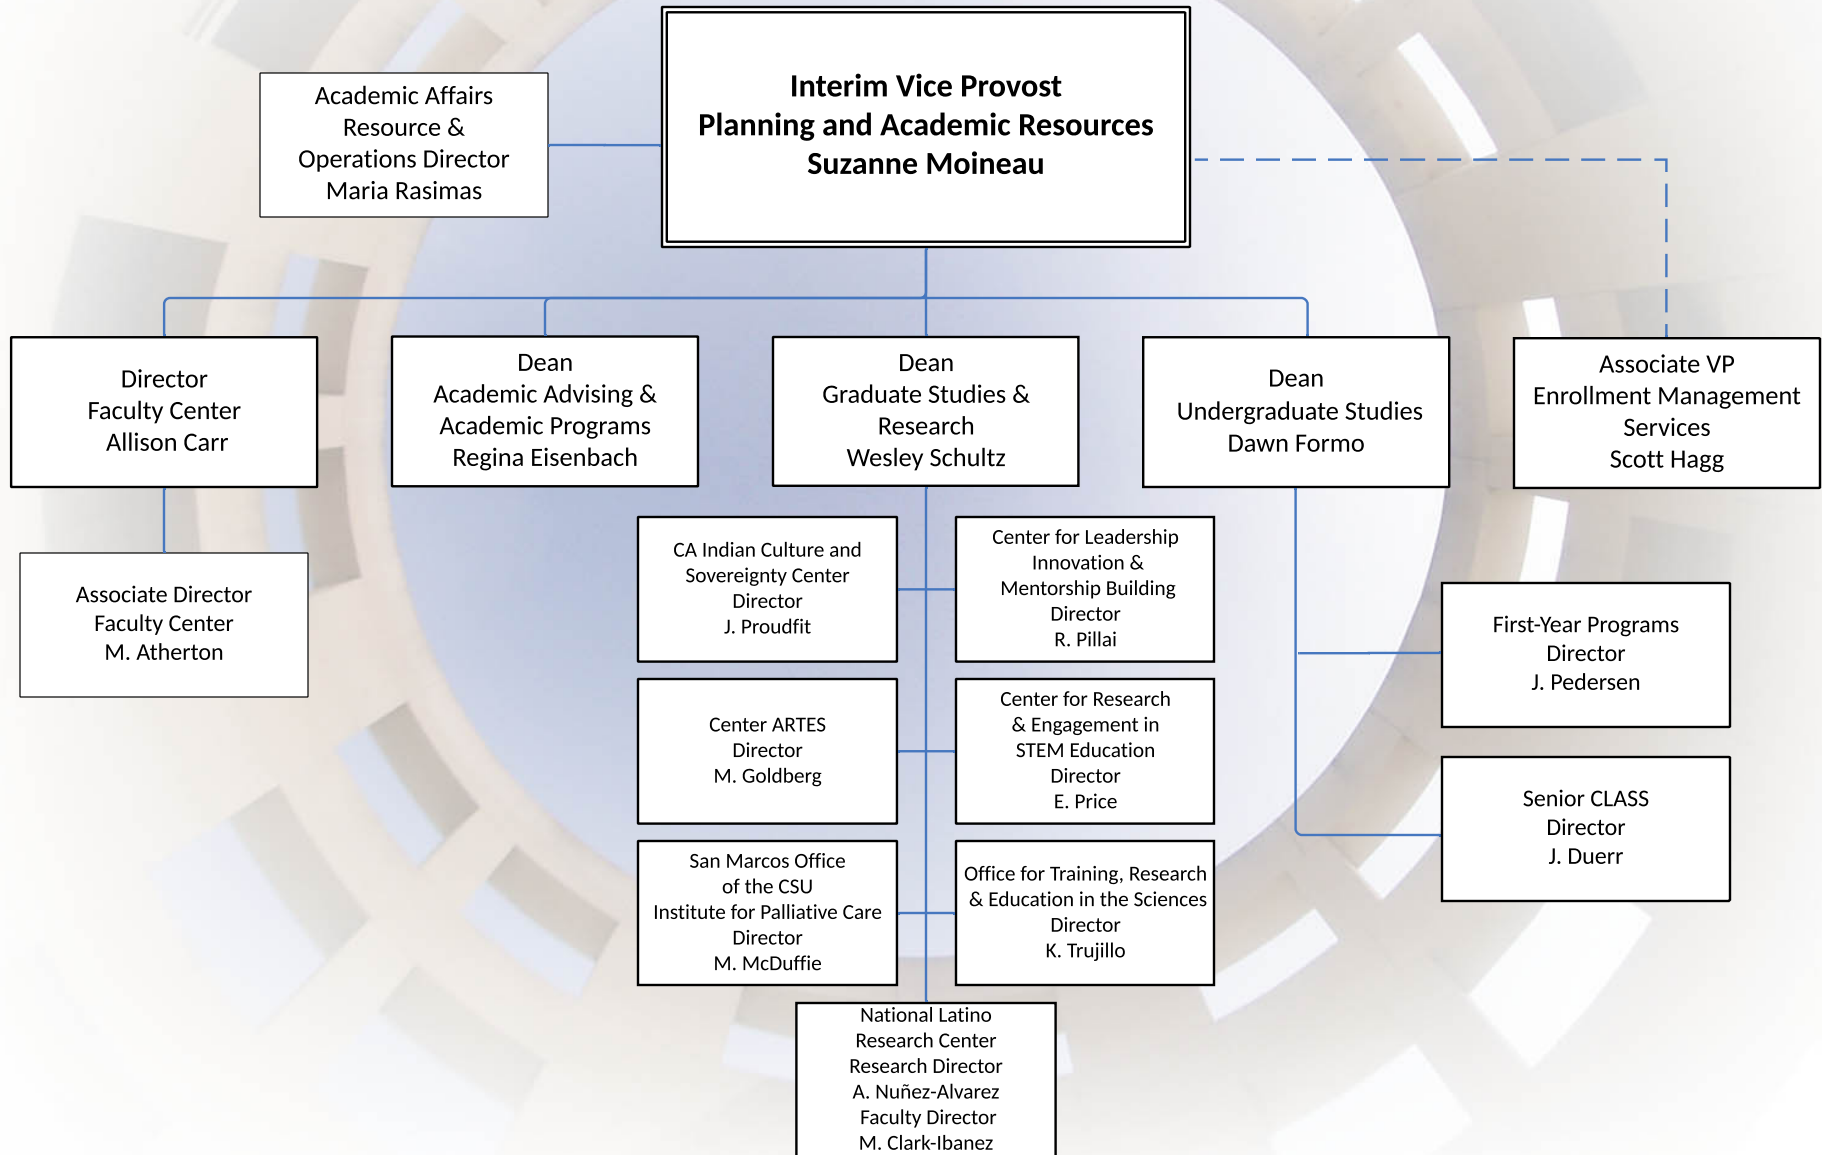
Interim Vice Provost
Planning and Academic Resources
Suzanne Moineau

Academic Affairs
Resource &
Operations Director
Maria Rasimas

Director
Faculty Center
Allison Carr

Dean
Academic Advising &
Academic Programs
Regina Eisenbach

Dean
Graduate Studies &
Research
Wesley Schultz

Dean
Undergraduate Studies
Dawn Formo

Associate VP
Enrollment Management
Services
Scott Hagg

Associate Director
Faculty Center
M. Atherton

CA Indian Culture and
Sovereignty Center
Director
J. Proudfit

Center for Leadership
Innovation &
Mentorship Building
Director
R. Pillai

Center ARTES
Director
M. Goldberg

Center for Research
& Engagement in
STEM Education
Director
E. Price

San Marcos Office
of the CSU
Institute for Palliative Care
Director
M. McDuffie

Office for Training, Research
& Education in the Sciences
Director
K. Trujillo

National Latino
Research Center
Research Director
A. Nuñez-Alvarez
Faculty Director
M. Clark-Ibanez

First-Year Programs
Director
J. Pedersen

Senior CLASS
Director
J. Duerr